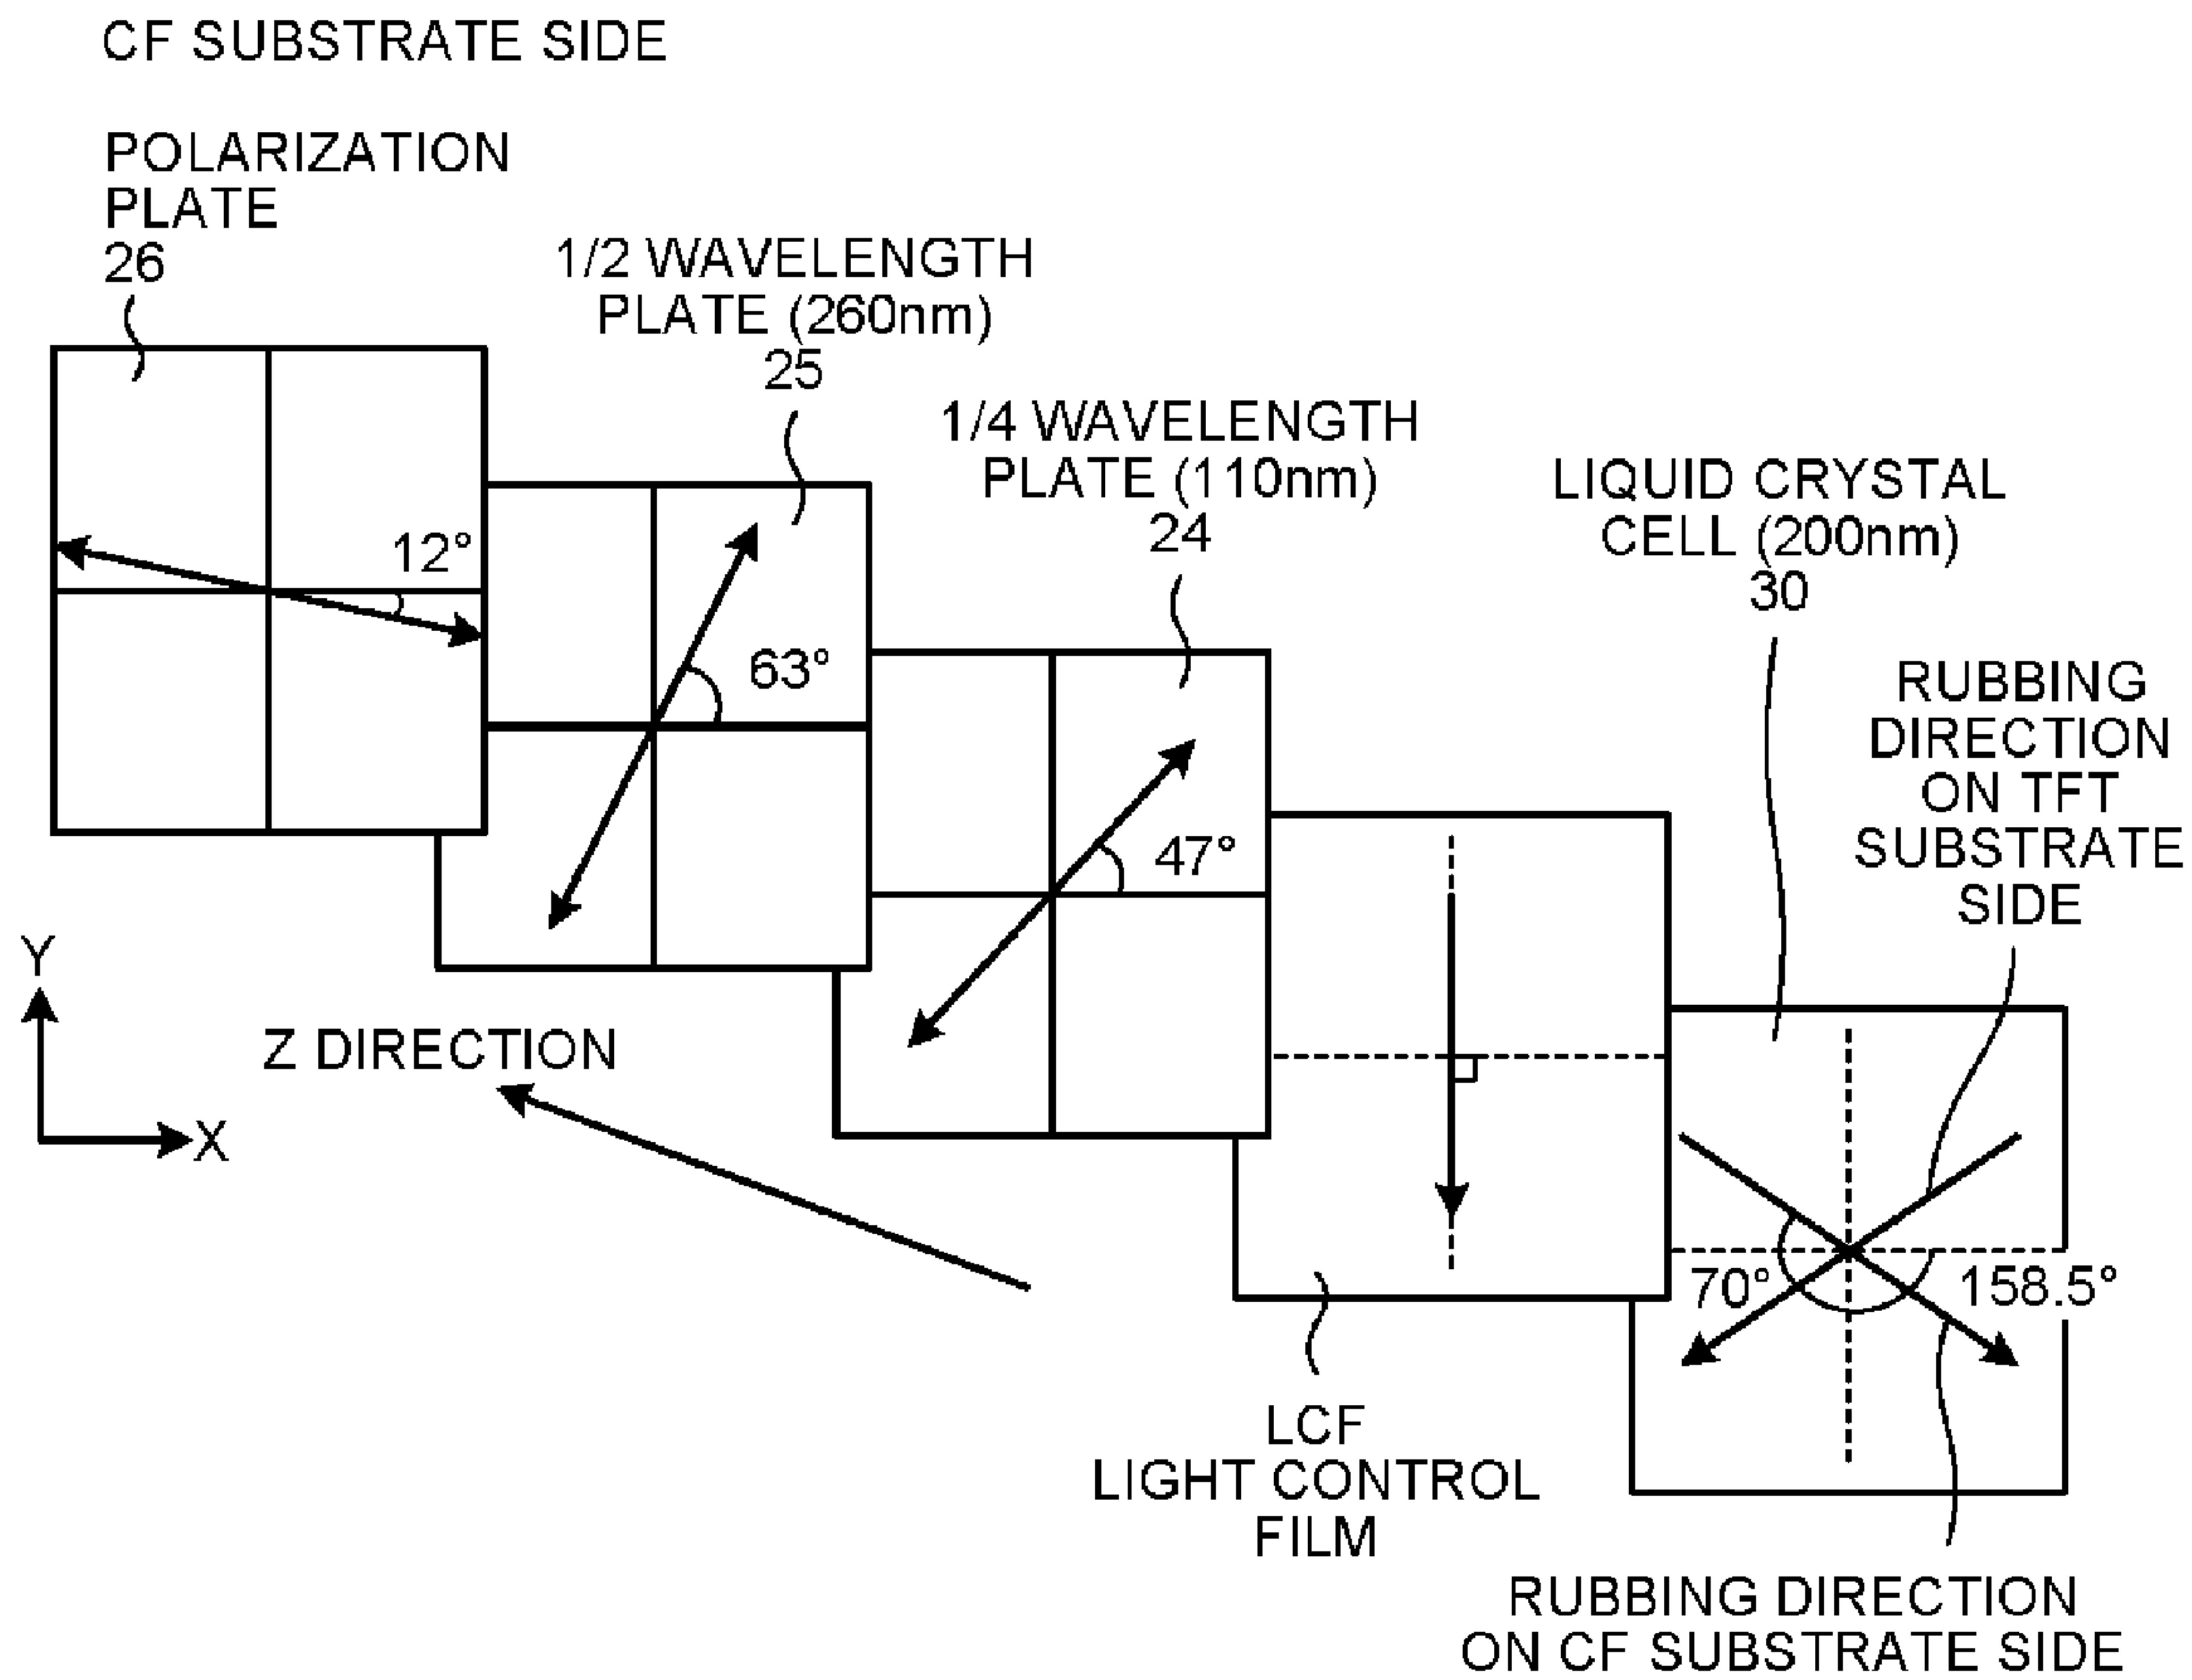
CF SUBSTRATE SIDE

POLARIZATION PLATE
26

1/2 WAVELENGTH PLATE (260nm)
25

1/4 WAVELENGTH PLATE (110nm)
24

LIQUID CRYSTAL CELL (200nm)
30

RUBBING DIRECTION ON TFT SUBSTRATE SIDE

12°

63°

47°

Y

X

Z DIRECTION

70°

158.5°

LCF
LIGHT CONTROL FILM

RUBBING DIRECTION ON CF SUBSTRATE SIDE